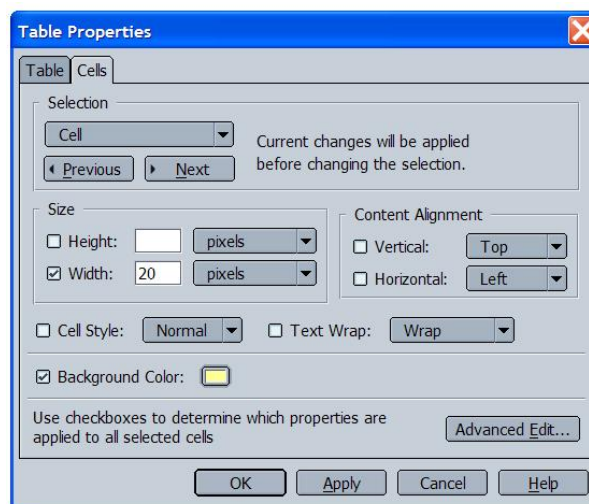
Table Properties

Table Cells

Selection

Cell

Current changes will be applied before changing the selection.

Previous Next

Size

Height: pixels

Width: 20 pixels

Content Alignment

Vertical: Top

Horizontal: Left

Cell Style: Normal

Text Wrap: Wrap

Background Color:

Use checkboxes to determine which properties are applied to all selected cells

Advanced Edit...

OK Apply Cancel Help